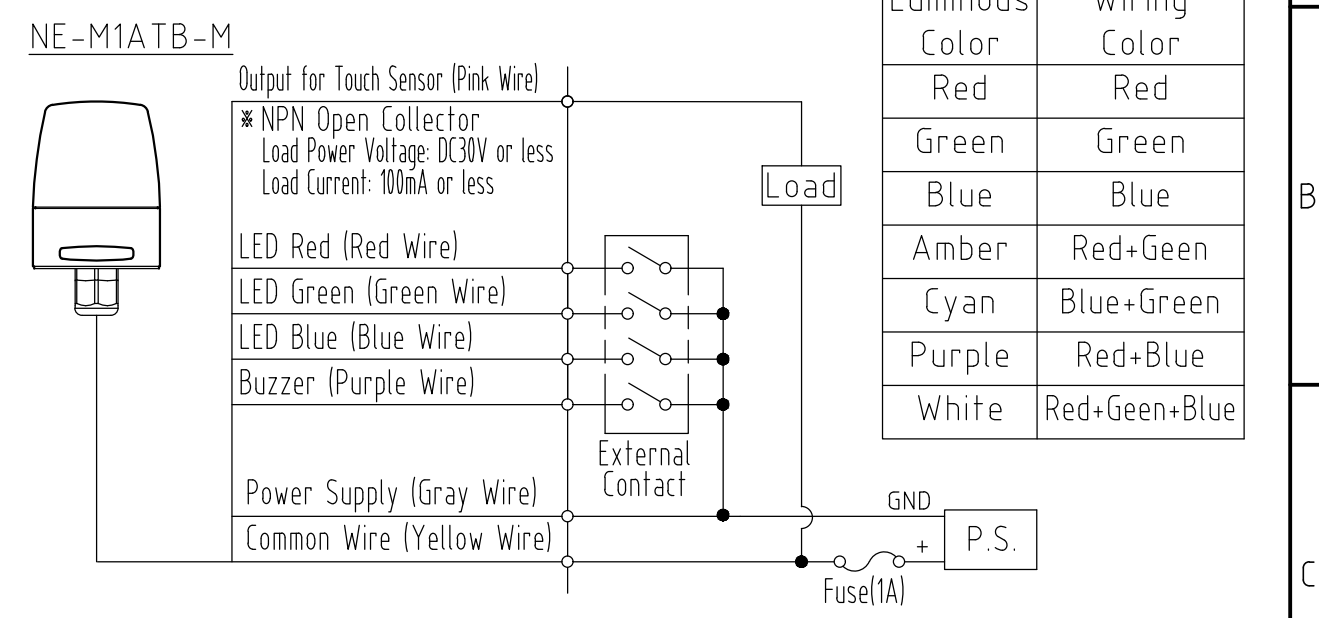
NE-M1ATB-M

Output for Touch Sensor (Pink Wire)

※NPN Open Collector
Load Power Voltage: DC30V or less
Load Current: 100mA or less

Load

LED Red (Red Wire)
LED Green (Green Wire)
LED Blue (Blue Wire)
Buzzer (Purple Wire)

External Contact

Power Supply (Gray Wire)
Common Wire (Yellow Wire)

GND
+
P.S.
Fuse(1A)

| Luminous Color | Wiring Color |
|---|---|
| Red | Red |
| Green | Green |
| Blue | Blue |
| Amber | Red+Geen |
| Cyan | Blue+Green |
| Purple | Red+Blue |
| White | Red+Geen+Blue |

B

C